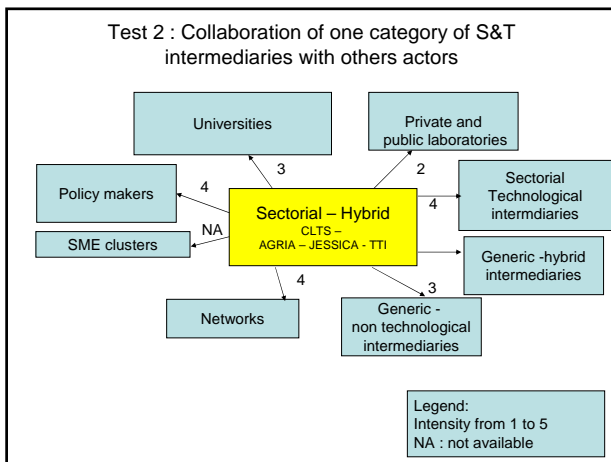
Test 2 : Collaboration of one category of S&T intermediaries with others actors

Universities

Private and public laboratories

Policy makers

Sectorial Technological intermdiaries

SME clusters

Generic -hybrid intermediaries

Networks

Generic - non technological intermediaries

Sectorial – Hybrid
CLTS –
AGRIA – JESSICA - TTI

3
2
4
4
NA
4
3

Legend:
Intensity from 1 to 5
NA : not available